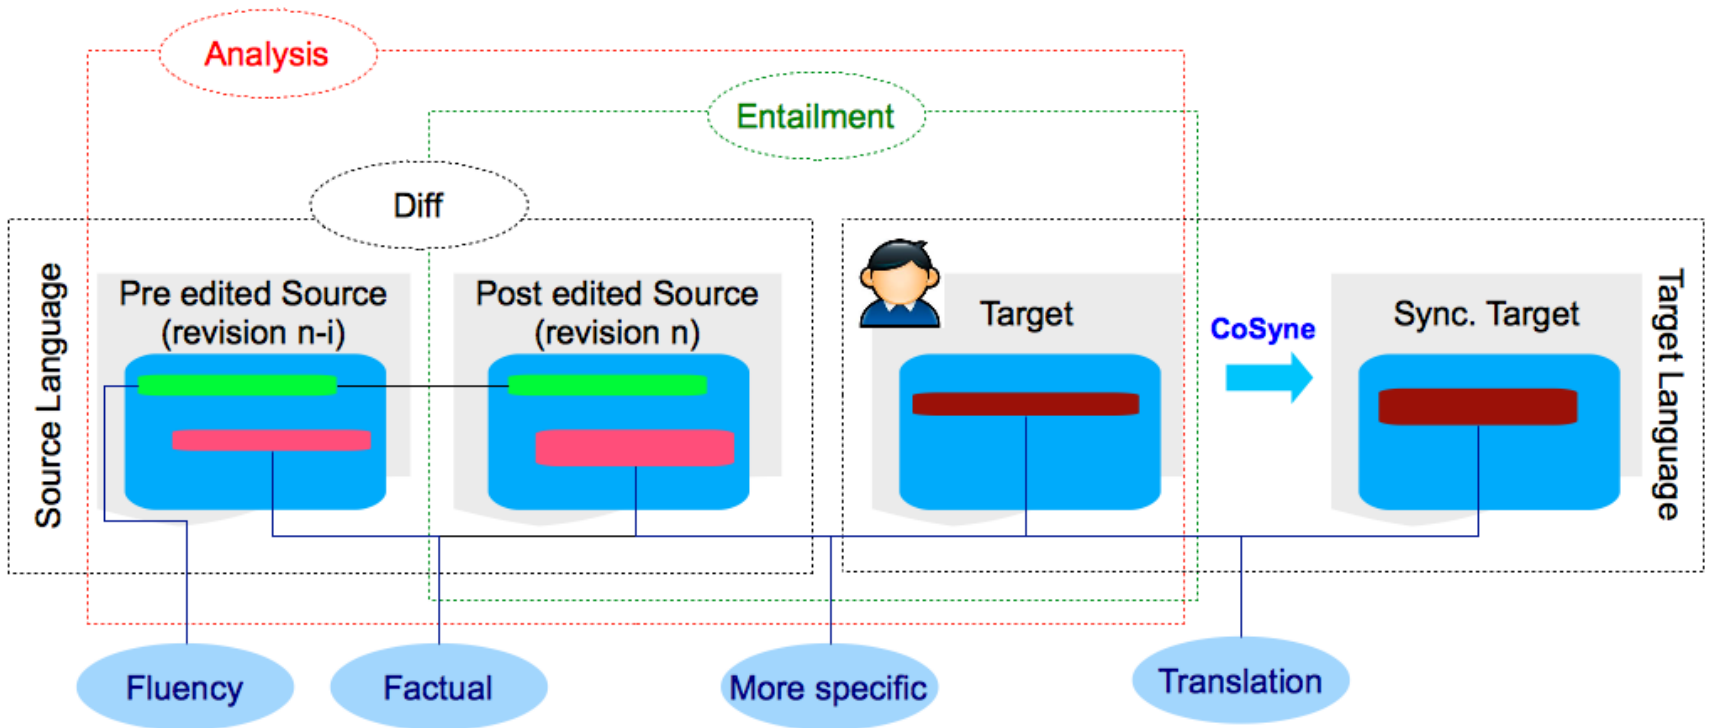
Analysis

Entailment

Diff

Source Language

Pre edited Source (revision n-i)

Post edited Source (revision n)

Target

CoSyne

Sync. Target

Target Language

Fluency

Factual

More specific

Translation